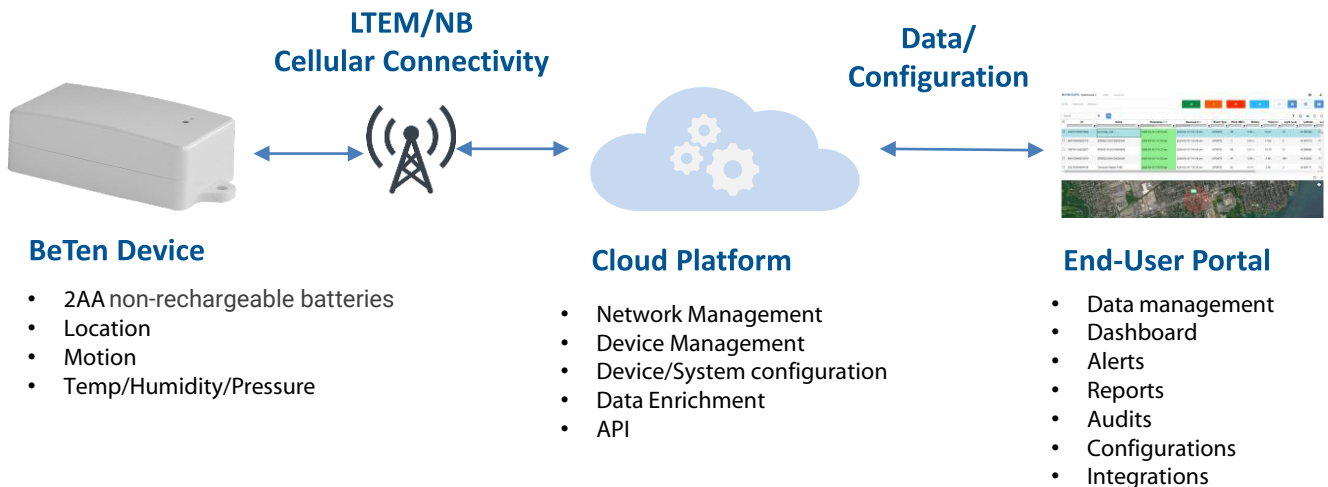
LTEM/NB
Cellular Connectivity

Data/
Configuration

BeTen Device

- 2AA non-rechargeable batteries
- Location
- Motion
- Temp/Humidity/Pressure

Cloud Platform

- Network Management
- Device Management
- Device/System configuration
- Data Enrichment
- API

End-User Portal

- Data management
- Dashboard
- Alerts
- Reports
- Audits
- Configurations
- Integrations